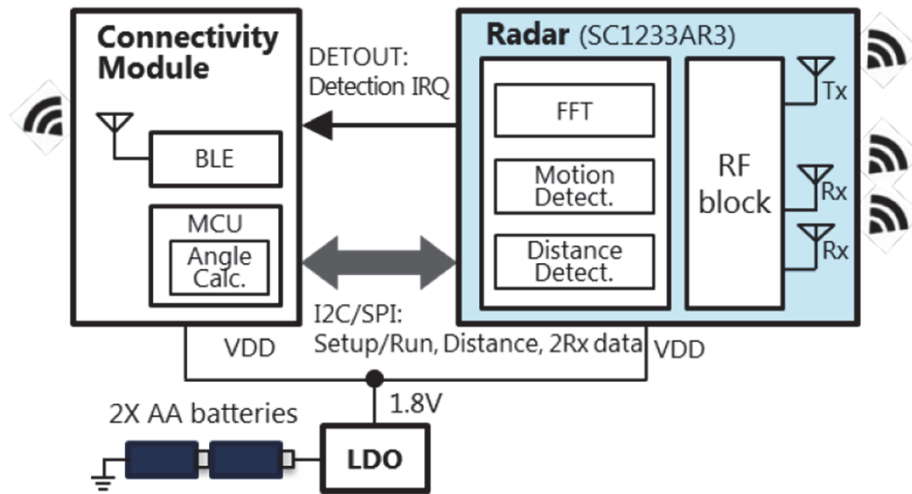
Connectivity Module

BLE

MCU

Angle Calc.

DETOUT: Detection IRQ

Radar (SC1233AR3)

FFT

Motion Detect.

Distance Detect.

RF block

Tx

Rx

Rx

I2C/SPI: Setup/Run, Distance, 2Rx data

VDD

VDD

1.8V

2X AA batteries

LDO